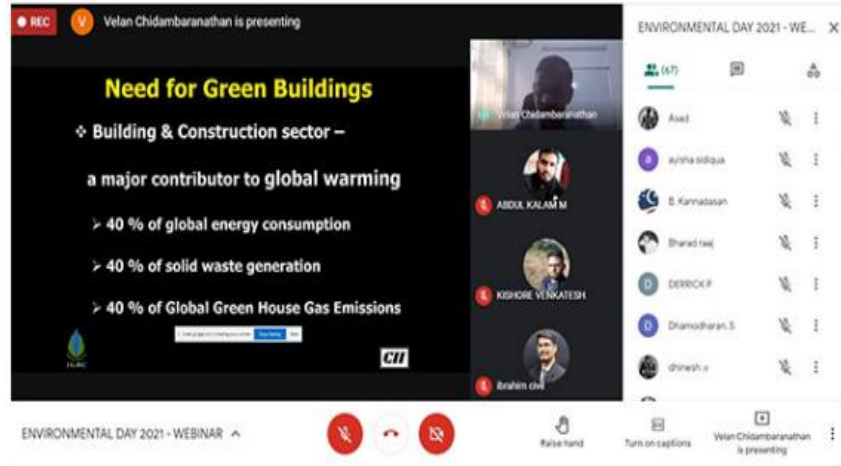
REC V Velan Chidambaranathan is presenting

Need for Green Buildings

❖ Building & Construction sector – a major contributor to global warming

➢ 40 % of global energy consumption

➢ 40 % of solid waste generation

➢ 40 % of Global Green House Gas Emissions

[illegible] Stop Sharing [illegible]

IGBC

CII

Velan Chidambaranathan

ABDUL KALAM M

KISHORE VENKATESH

Ibrahim civil

ENVIRONMENTAL DAY 2021 - WE...

(67)

Asad

aysha sidiqua

B. Kannadasan

Bharad raaj

DERRICK P

Dhamodharan. S

dhinesh .v

ENVIRONMENTAL DAY 2021 - WEBINAR

Raise hand

Turn on captions

Velan Chidambaranathan is presenting